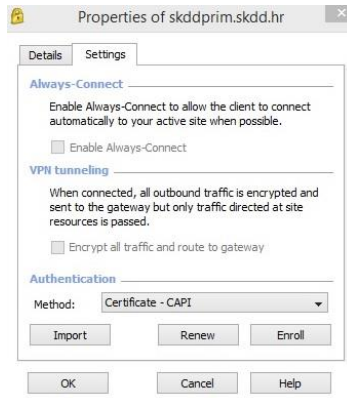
Properties of skddprim.skdd.hr

Details | Settings

Always-Connect

Enable Always-Connect to allow the client to connect automatically to your active site when possible.

Enable Always-Connect

VPN tunneling

When connected, all outbound traffic is encrypted and sent to the gateway but only traffic directed at site resources is passed.

Encrypt all traffic and route to gateway

Authentication

Method: Certificate - CAPI

Import | Renew | Enroll

OK | Cancel | Help